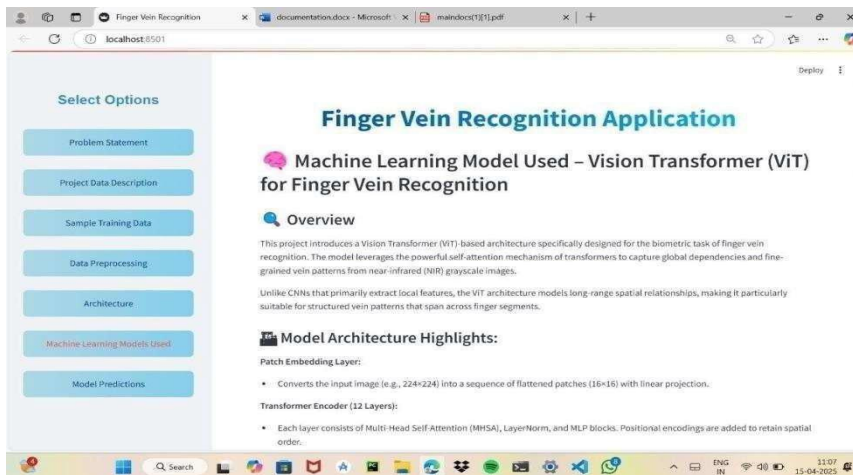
Finger Vein Recognition × documentation.docx - Microsoft × maindocs(1)[1].pdf × +

localhost:8501

Deploy

Select Options

Problem Statement

Project Data Description

Sample Training Data

Data Preprocessing

Architecture

Machine Learning Models Used

Model Predictions

Finger Vein Recognition Application

Machine Learning Model Used – Vision Transformer (ViT) for Finger Vein Recognition

Overview

This project introduces a Vision Transformer (ViT)-based architecture specifically designed for the biometric task of finger vein recognition. The model leverages the powerful self-attention mechanism of transformers to capture global dependencies and fine-grained vein patterns from near-infrared (NIR) grayscale images.

Unlike CNNs that primarily extract local features, the ViT architecture models long-range spatial relationships, making it particularly suitable for structured vein patterns that span across finger segments.

Model Architecture Highlights:

Patch Embedding Layer:

• Converts the input image (e.g., 224×224) into a sequence of flattened patches (16×16) with linear projection.

Transformer Encoder (12 Layers):

• Each layer consists of Multi-Head Self-Attention (MHSA), LayerNorm, and MLP blocks. Positional encodings are added to retain spatial order.

Search

ENG IN 11:07 15-04-2025